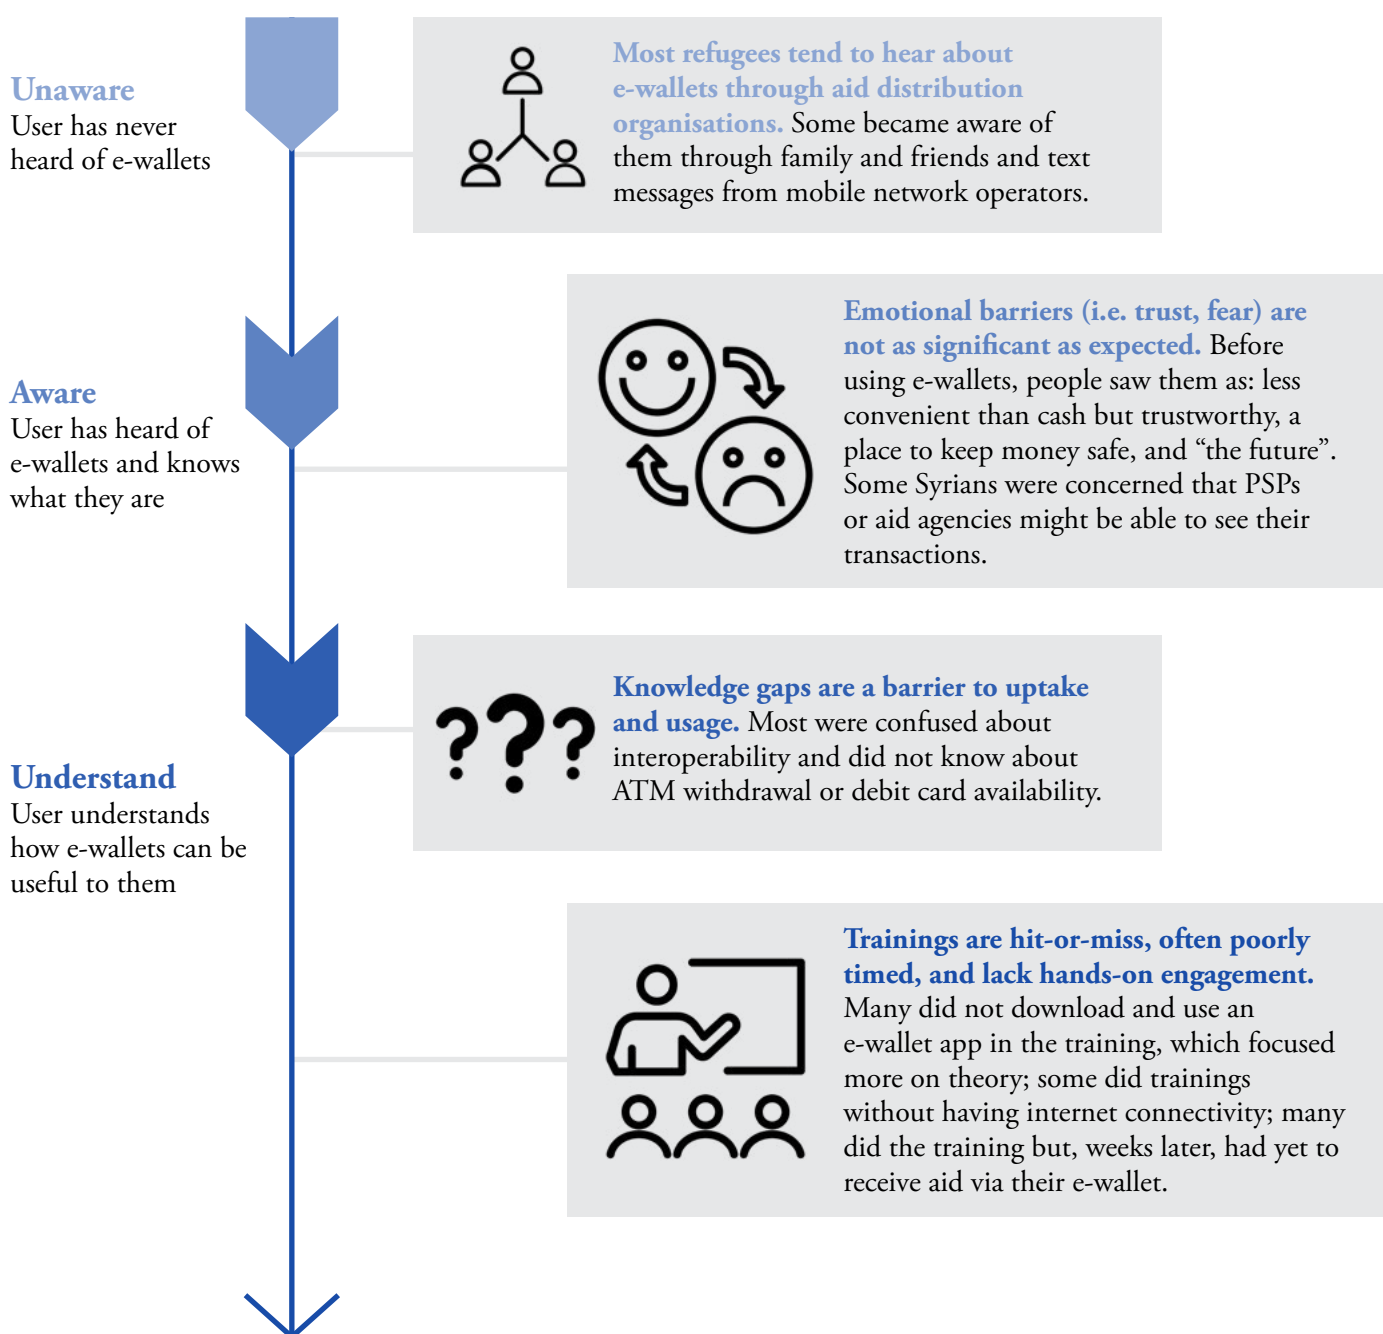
Unaware
User has never heard of e-wallets

Most refugees tend to hear about e-wallets through aid distribution organisations. Some became aware of them through family and friends and text messages from mobile network operators.

Aware
User has heard of e-wallets and knows what they are

Emotional barriers (i.e. trust, fear) are not as significant as expected. Before using e-wallets, people saw them as: less convenient than cash but trustworthy, a place to keep money safe, and “the future”. Some Syrians were concerned that PSPs or aid agencies might be able to see their transactions.

Understand
User understands how e-wallets can be useful to them

Knowledge gaps are a barrier to uptake and usage. Most were confused about interoperability and did not know about ATM withdrawal or debit card availability.

Trainings are hit-or-miss, often poorly timed, and lack hands-on engagement. Many did not download and use an e-wallet app in the training, which focused more on theory; some did trainings without having internet connectivity; many did the training but, weeks later, had yet to receive aid via their e-wallet.